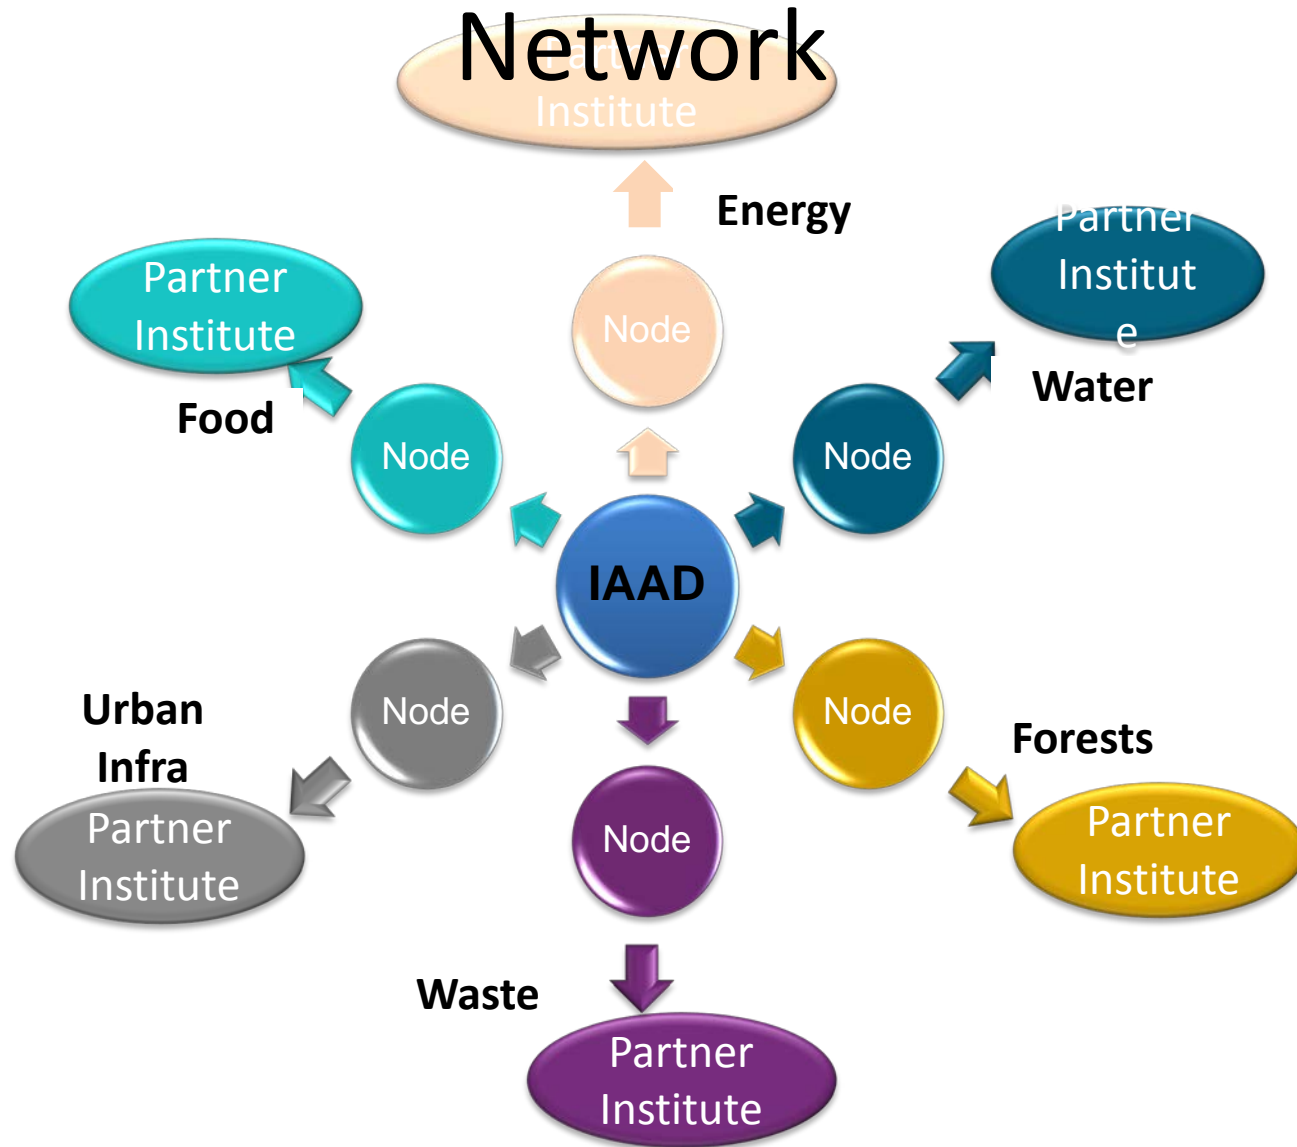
Network

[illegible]
Institute

Energy

Node

Partner
Institut
e

Water

Partner
Institute

Food

Node

Node

IAAD

Node

Node

Urban
Infra

Partner
Institute

Node

Forests

Partner
Institute

Waste

Partner
Institute